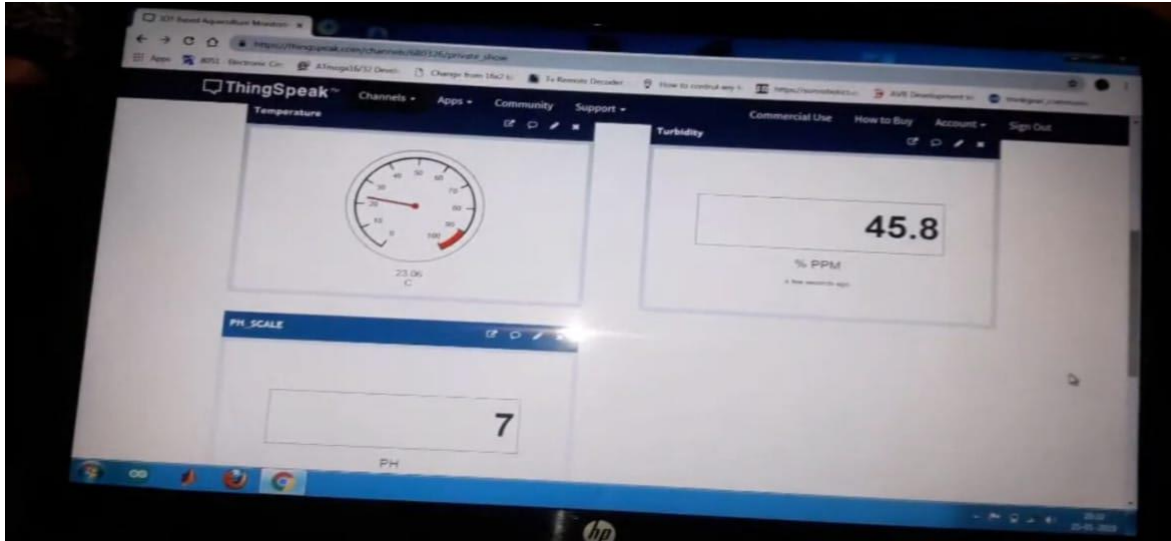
IOT Based Aquaculture Monitori ×

https://thingspeak.com/channels/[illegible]/private_show

Apps 8051 Electronic Cir ATmega16/32 Devel Change from 16x2 I IR Remote Decoder How to control any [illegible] https://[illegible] AVR Development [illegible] thingspeak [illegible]

ThingSpeak™ Channels ▾ Apps ▾ Community Support ▾ Commercial Use How to Buy Account ▾ Sign Out

Temperature

0 10 20 30 40 50 60 70 80 90 100

23.06
C

Turbidity

45.8

% PPM

a few seconds ago

PH_SCALE

7

PH

hp